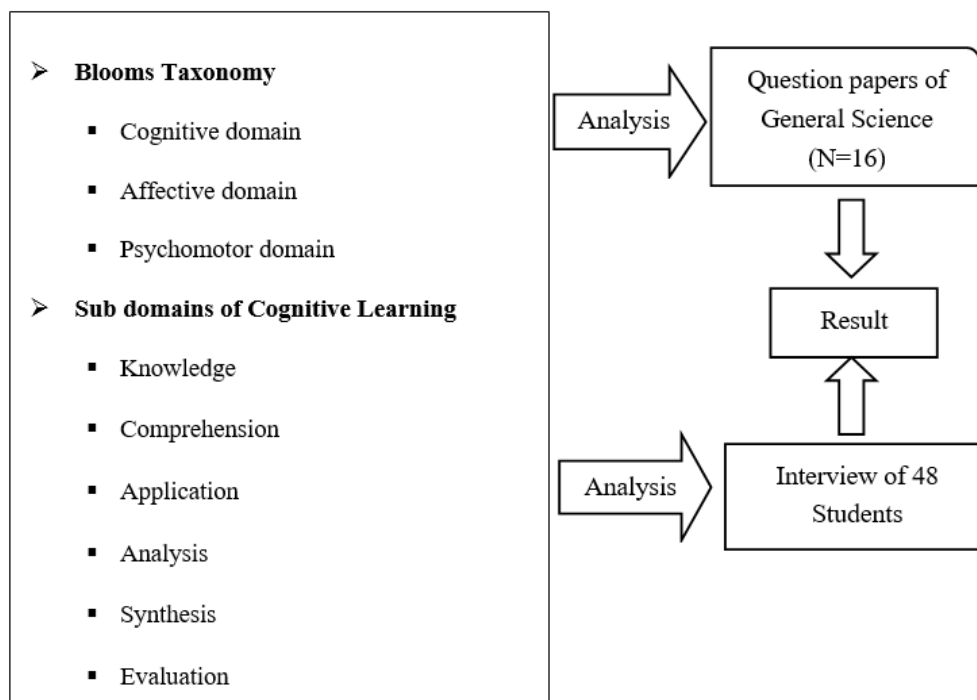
➢ **Blooms Taxonomy**

▪ Cognitive domain

▪ Affective domain

▪ Psychomotor domain

➢ **Sub domains of Cognitive Learning**

▪ Knowledge

▪ Comprehension

▪ Application

▪ Analysis

▪ Synthesis

▪ Evaluation

Analysis

Question papers of General Science (N=16)

Result

Analysis

Interview of 48 Students